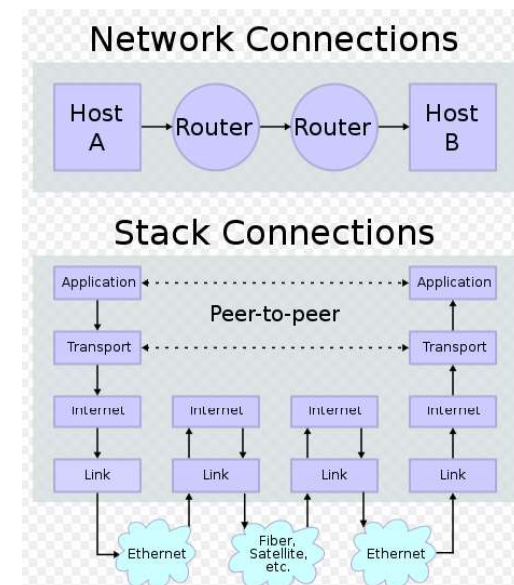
Network Connections

Host A

Router

Router

Host B

Stack Connections

Application

Application

Peer-to-peer

Transport

Transport

Internet

Internet

Internet

Internet

Link

Link

Link

Link

Ethernet

Fiber, Satellite, etc.

Ethernet